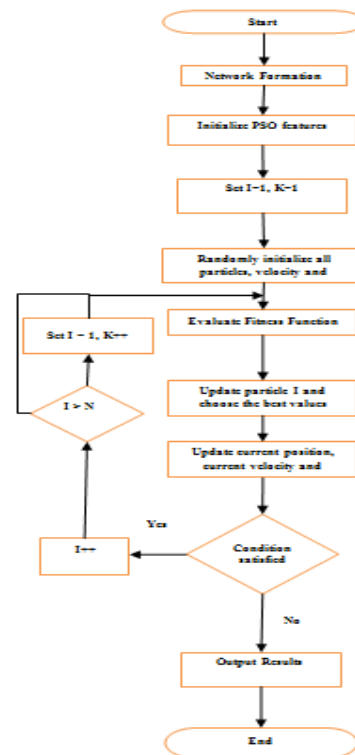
Start

Network Formation

Initialize PSO features

Set I=1, K=1

Randomly initialize all particles, velocity and

Set I = 1, K++

Evaluate Fitness Function

I > N

Update particle I and choose the best values

Update current position, current velocity and

Yes

I++

Condition satisfied

No

Output Results

End